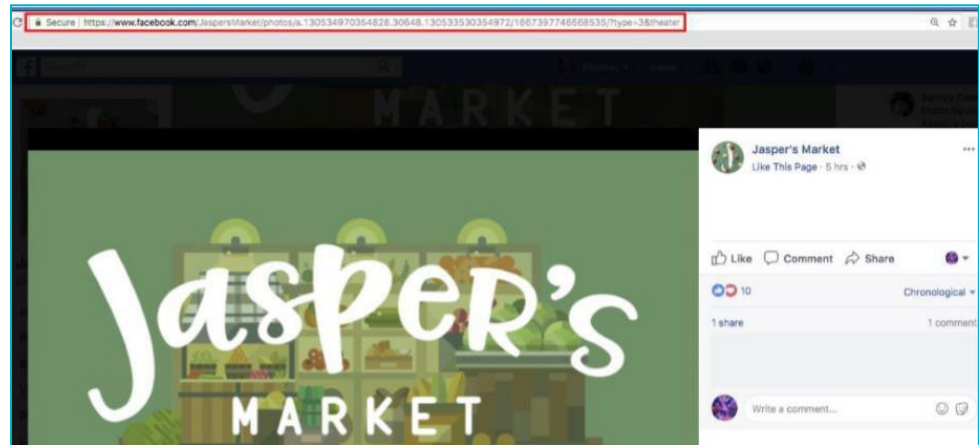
Secure | https://www.facebook.com/JaspersMarket/photos/a.130534970354828.30648.130533530354972/166739774656853 5/?type=3&theater

MARKET

Jasper's

MARKET

Jasper's Market
Like This Page · 5 hrs ·

Like Comment Share

10

Chronological

1 share

1 comment

Write a comment...